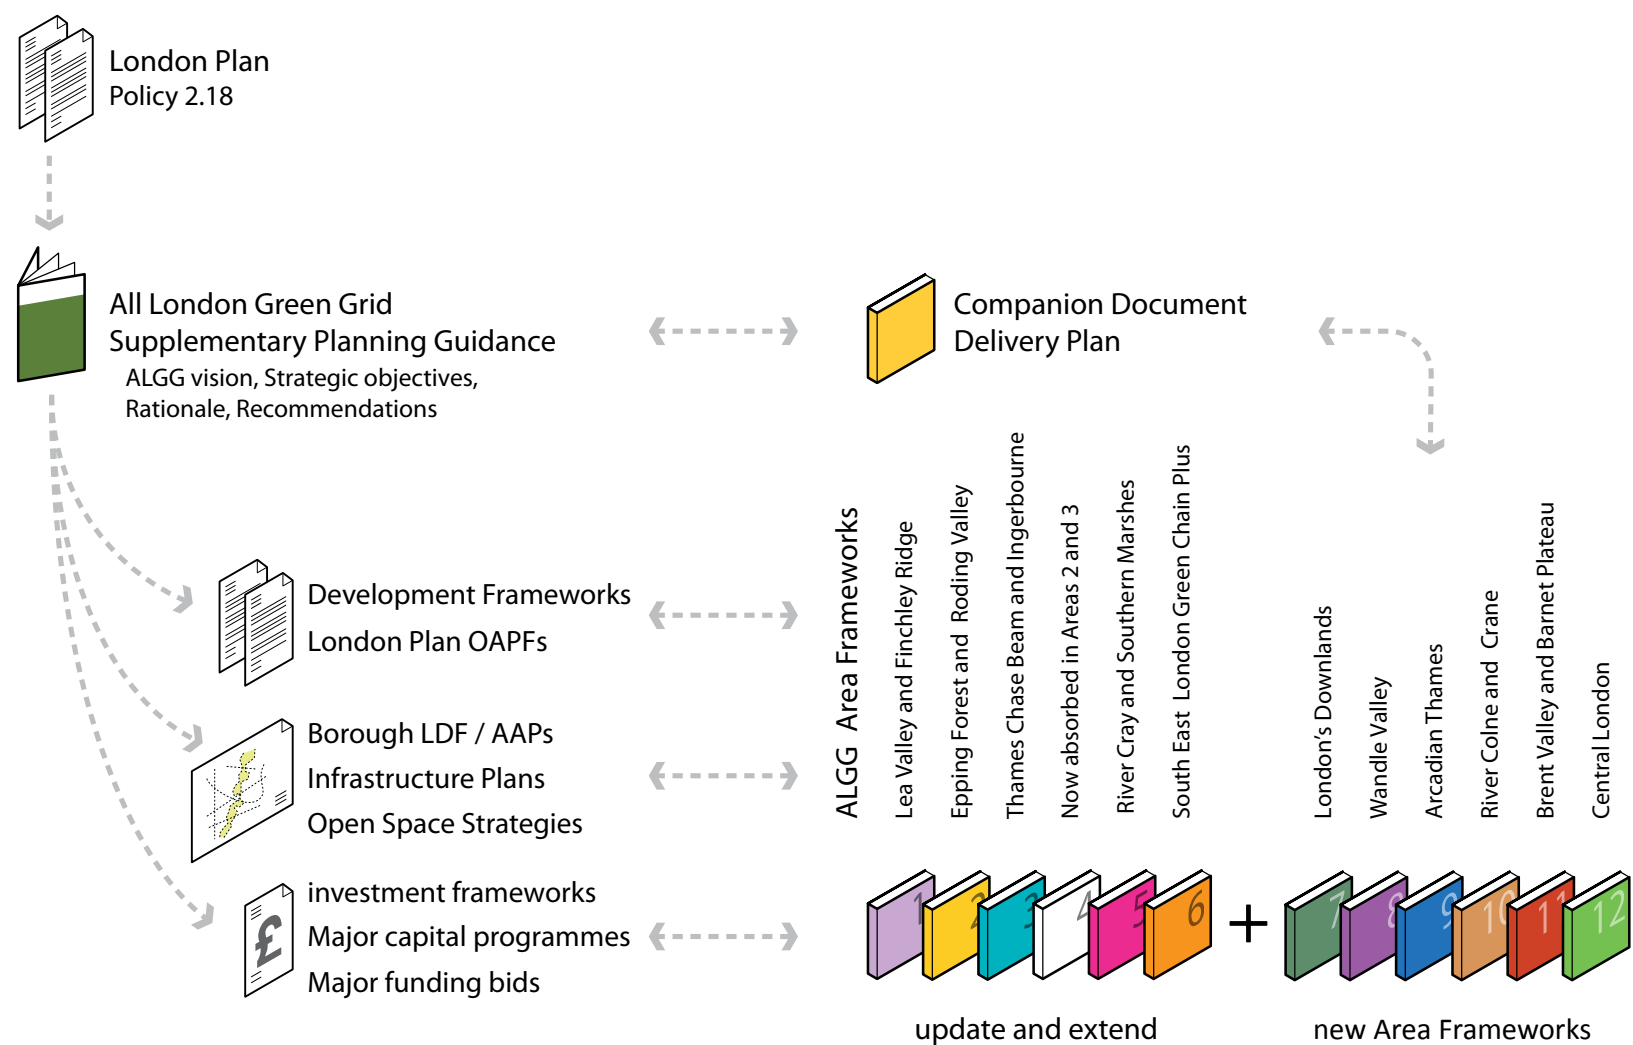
London Plan
Policy 2.18

All London Green Grid
Supplementary Planning Guidance
ALGG vision, Strategic objectives,
Rationale, Recommendations

Companion Document
Delivery Plan

Development Frameworks
London Plan OAPFs

Borough LDF / AAPs
Infrastructure Plans
Open Space Strategies

£

investment frameworks
Major capital programmes
Major funding bids

ALGG Area Frameworks

Lea Valley and Finchley Ridge
Epping Forest and Roding Valley
Thames Chase Beam and Ingerbourne
Now absorbed in Areas 2 and 3
River Cray and Southern Marshes
South East London Green Chain Plus
London's Downlands
Wandle Valley
Arcadian Thames
River Colne and Crane
Brent Valley and Barnet Plateau
Central London

1 2 3 4 5 6 + 7 8 9 10 11 12

update and extend
new Area Frameworks